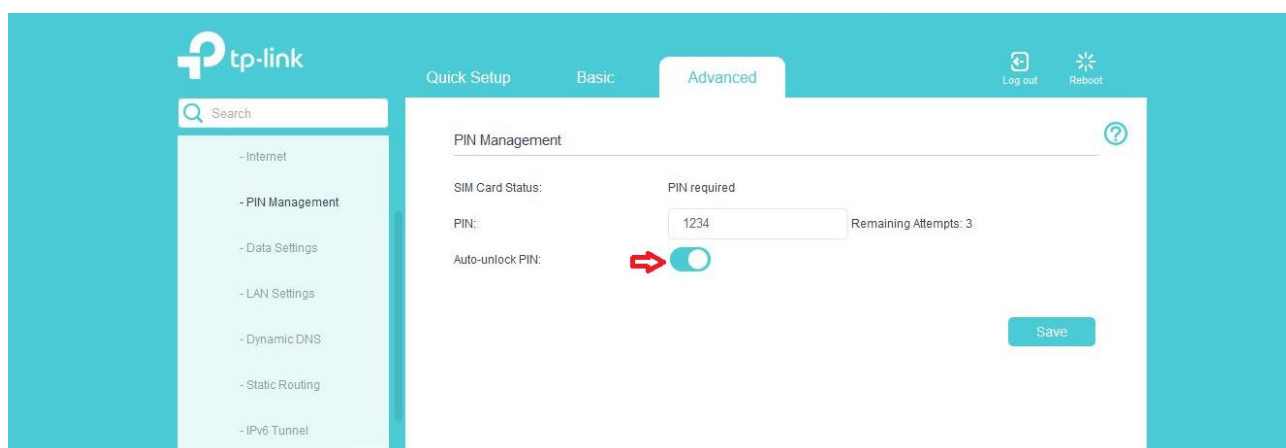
tp-link

Quick Setup Basic Advanced

Log out Reboot

Search

- Internet

- PIN Management

- Data Settings

- LAN Settings

- Dynamic DNS

- Static Routing

- IPv6 Tunnel

PIN Management

SIM Card Status: PIN required

PIN: 1234 Remaining Attempts: 3

Auto-unlock PIN:

Save